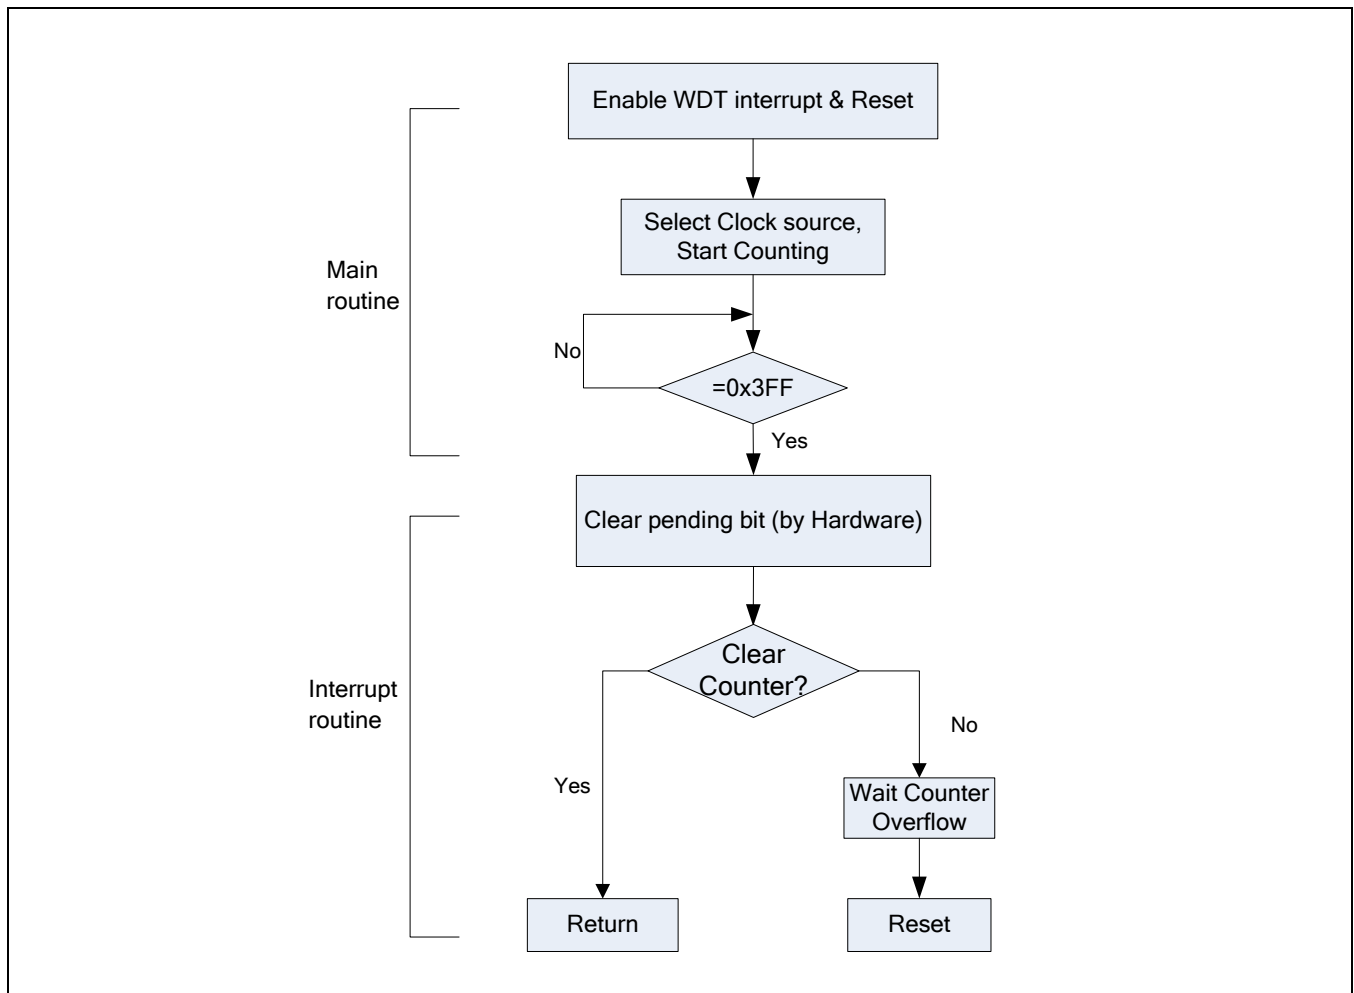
Enable WDT interrupt & Reset

Main routine

Select Clock source, Start Counting

No

=0x3FF

Yes

Clear pending bit (by Hardware)

Interrupt routine

Clear Counter?

No

Yes

Wait Counter Overflow

Return

Reset